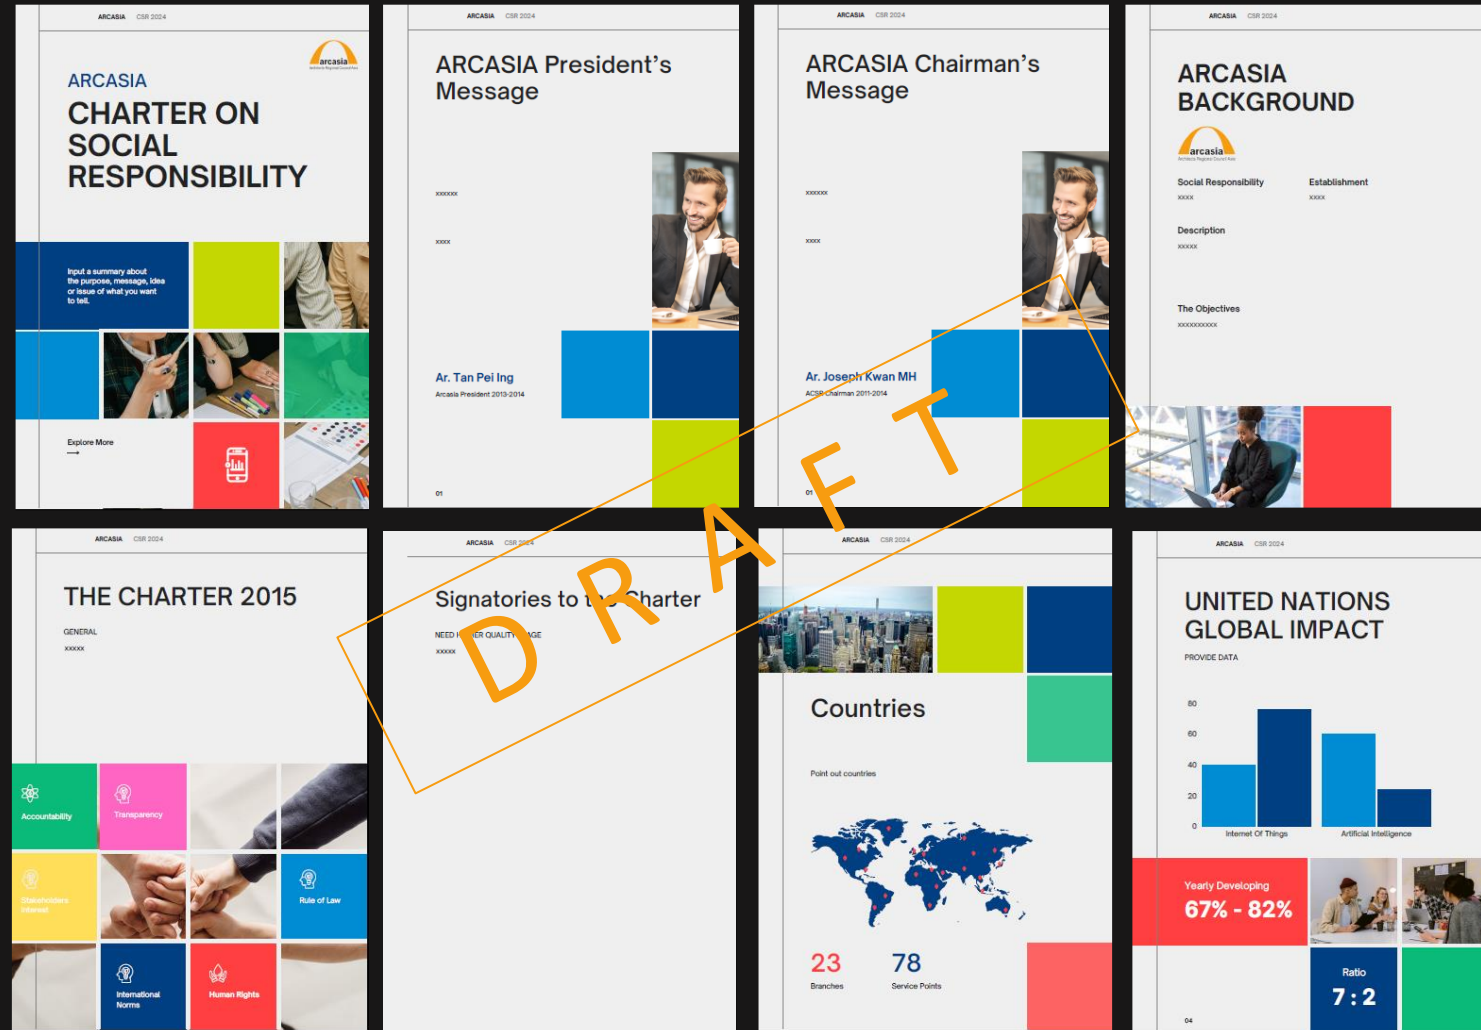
ARCASIA CSR 2024

arcasia

ARCASIA
CHARTER ON SOCIAL RESPONSIBILITY

Input a summary about the purpose, message, idea or issue of what you want to tell.

Explore More

ARCASIA CSR 2024

ARCASIA President's Message

xxxxxx

xxxx

Ar. Tan Pei Ing
Arcasia President 2013-2014

01

ARCASIA CSR 2024

ARCASIA Chairman's Message

xxxxxx

xxxx

Ar. Joseph Kwan MH
ACSR Chairman 2011-2014

01

ARCASIA CSR 2024

ARCASIA BACKGROUND

arcasia

Social Responsibility
xxxx

Establishment
xxxx

Description
xxxxx

The Objectives
xxxxxxxxxxx

ARCASIA CSR 2024

THE CHARTER 2015

GENERAL
xxxxx

Accountability

Transparency

Stakeholders Interest

Rule of Law

International Norms

Human Rights

ARCASIA CSR 2024

Signatories to t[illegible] Charter

NEED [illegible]ER QUALITY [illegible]AGE
xxxxx

DRAFT

ARCASIA CSR 2024

Countries

Point out countries

23
Branches

78
Service Points

ARCASIA CSR 2024

UNITED NATIONS GLOBAL IMPACT

PROVIDE DATA

80
60
40
20
0

Internet Of Things

Artificial Intelligence

Yearly Developing
67% - 82%

Ratio
7 : 2

04